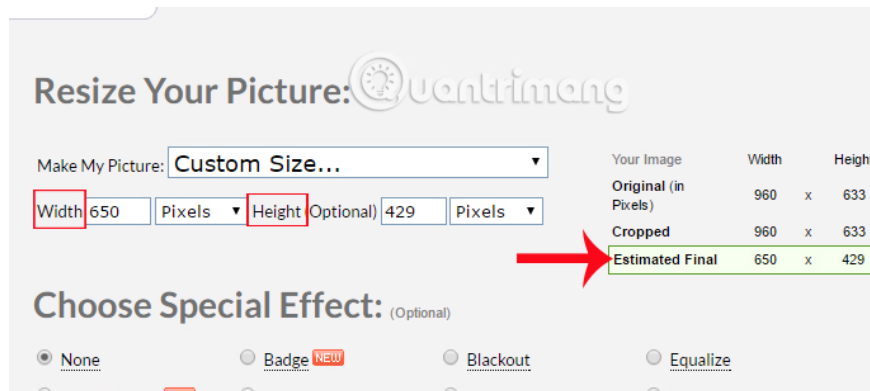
Resize Your Picture:

Quantrimang

Make My Picture: Custom Size...

Width 650 Pixels Height (Optional) 429 Pixels

| Your Image | Width | | Heigh |
|---|---|---|---|
| Original (in Pixels) | 960 | x | 633 |
| Cropped | 960 | x | 633 |
| Estimated Final | 650 | x | 429 |

Choose Special Effect: (Optional)

None Badge NEW Blackout Equalize